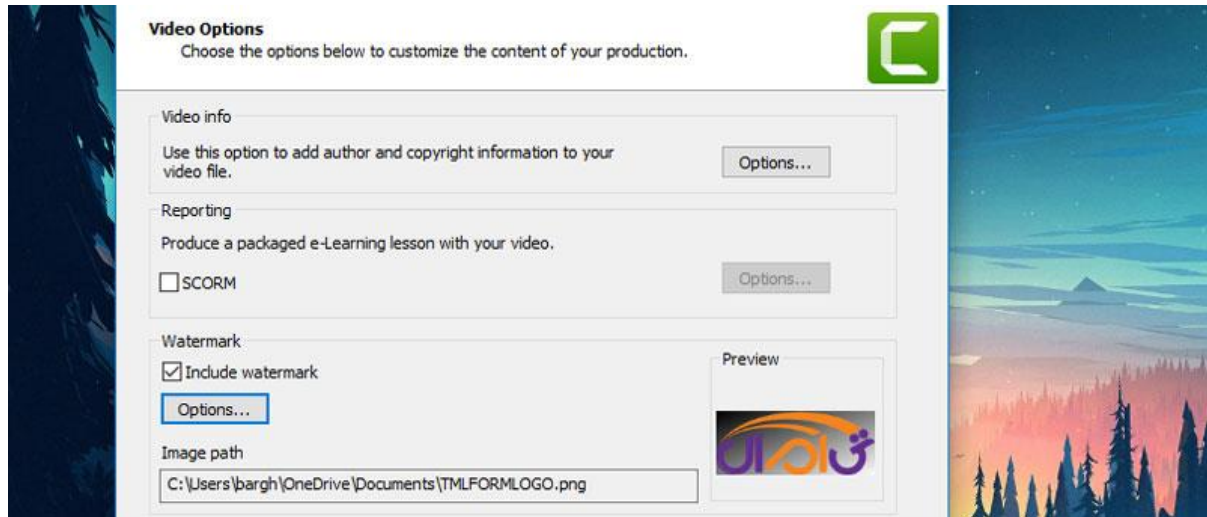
Video Options
Choose the options below to customize the content of your production.

Video info
Use this option to add author and copyright information to your video file.
Options...

Reporting
Produce a packaged e-Learning lesson with your video.
SCORM
Options...

Watermark
Include watermark
Options...
Preview
Image path
C:\Users\bargh\OneDrive\Documents\TMLFORMLOGO.png